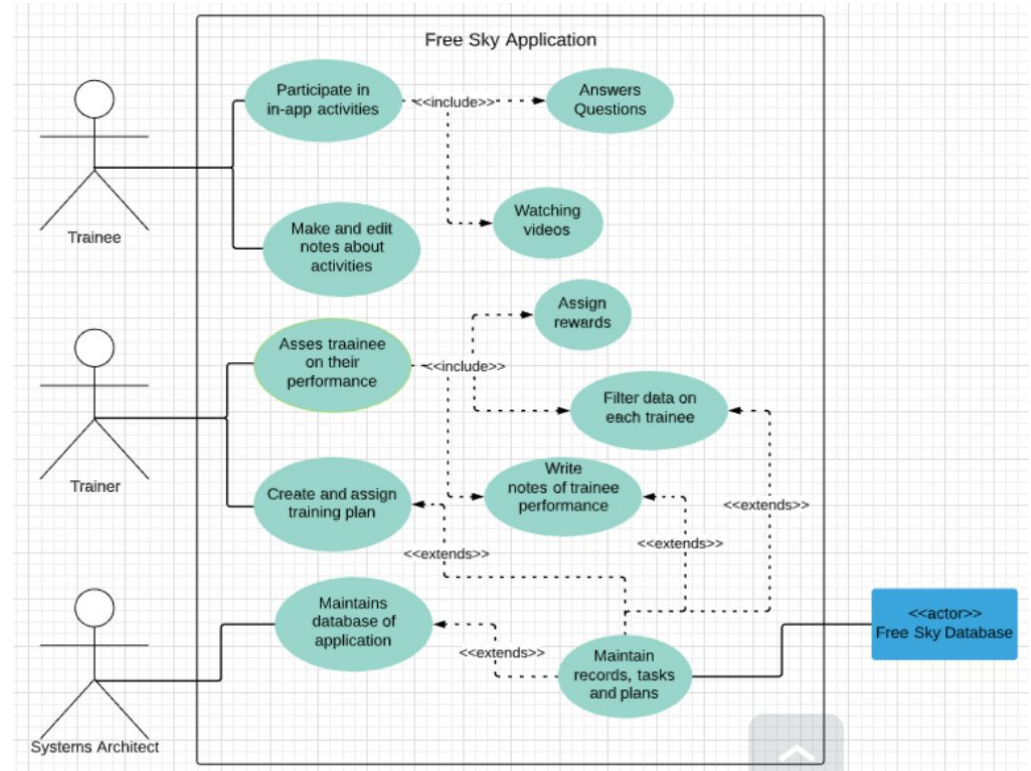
Free Sky Application

Trainee

Participate in in-app activities

<<include>>

Answers Questions

Watching videos

Make and edit notes about activities

Trainer

Asses traainee on their performance

<<include>>

Assign rewards

Filter data on each trainee

Write notes of trainee performance

Create and assign training plan

<<extends>>

<<extends>>

<<extends>>

Systems Architect

Maintains database of application

<<extends>>

Maintain records, tasks and plans

<<actor>>
Free Sky Database